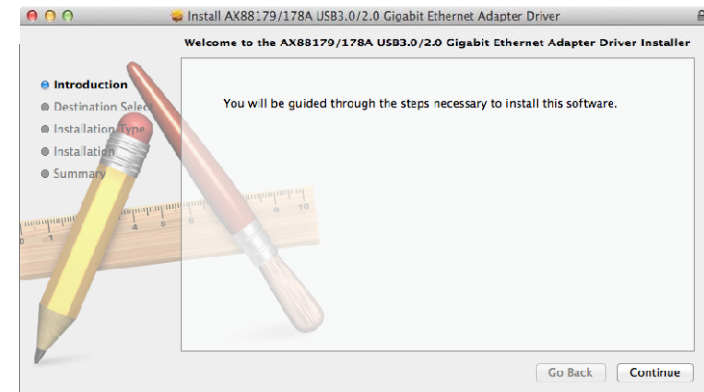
Install AX88179/178A USB3.0/2.0 Gigabit Ethernet Adapter Driver

Welcome to the AX88179/178A USB3.0/2.0 Gigabit Ethernet Adapter Driver Installer

Introduction
Destination Selec
Installation Type
Installation
Summary

You will be guided through the steps necessary to install this software.

Go Back
Continue